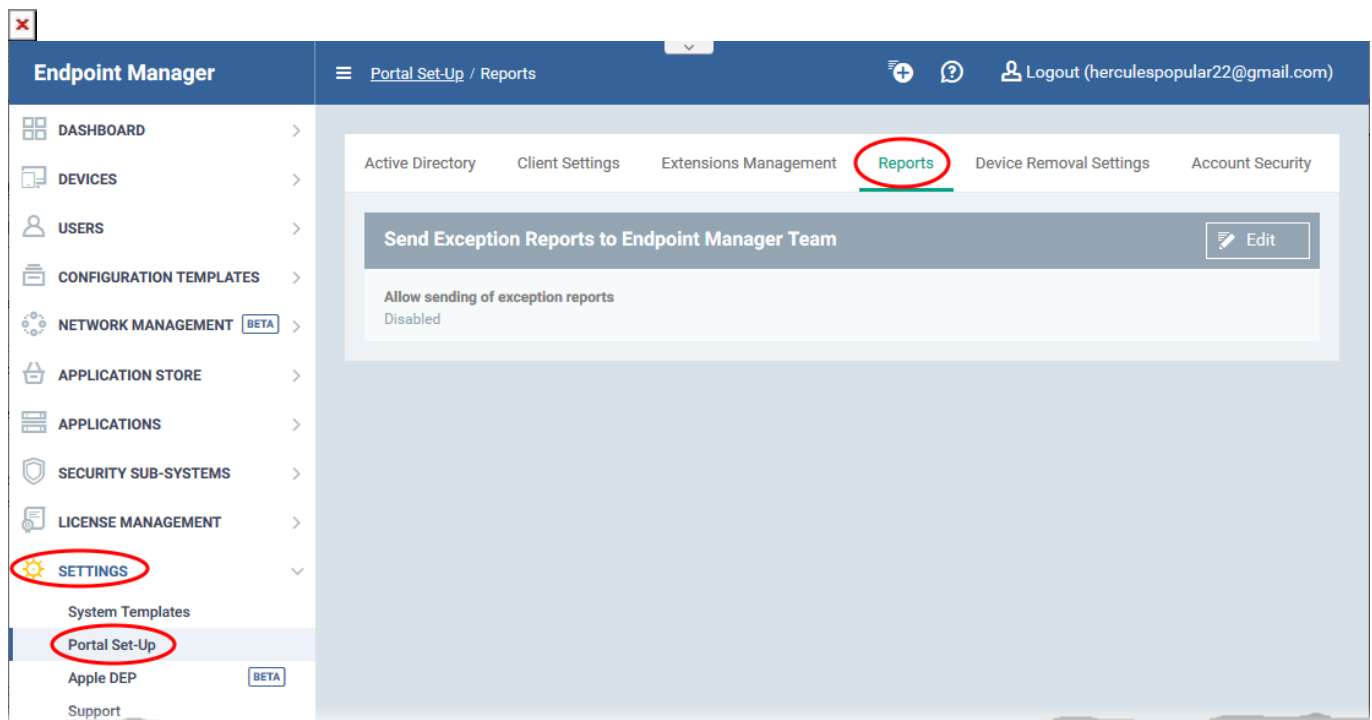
Endpoint Manager

Portal Set-Up / Reports

Logout (herculespopular22@gmail.com)

DASHBOARD
DEVICES
USERS
CONFIGURATION TEMPLATES
NETWORK MANAGEMENT BETA
APPLICATION STORE
APPLICATIONS
SECURITY SUB-SYSTEMS
LICENSE MANAGEMENT
SETTINGS
System Templates
Portal Set-Up
Apple DEP BETA
Support

Active Directory | Client Settings | Extensions Management | Reports | Device Removal Settings | Account Security

Send Exception Reports to Endpoint Manager Team

Edit

Allow sending of exception reports
Disabled